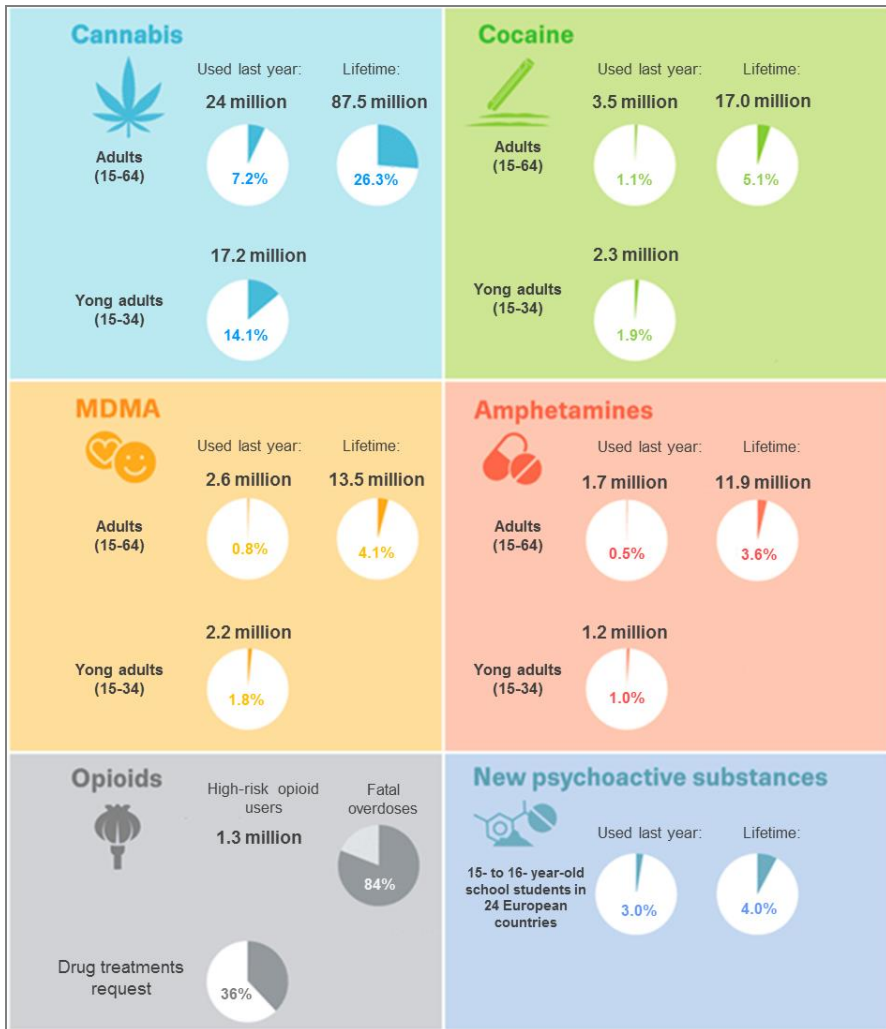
Cannabis

Used last year: Lifetime:

Adults (15-64)

24 million 87.5 million

7.2% 26.3%

17.2 million

Yong adults (15-34)

14.1%

Cocaine

Used last year: Lifetime:

Adults (15-64)

3.5 million 17.0 million

1.1% 5.1%

2.3 million

Yong adults (15-34)

1.9%

MDMA

Used last year: Lifetime:

Adults (15-64)

2.6 million 13.5 million

0.8% 4.1%

2.2 million

Yong adults (15-34)

1.8%

Amphetamines

Used last year: Lifetime:

Adults (15-64)

1.7 million 11.9 million

0.5% 3.6%

1.2 million

Yong adults (15-34)

1.0%

Opioids

High-risk opioid users

1.3 million

Fatal overdoses

84%

Drug treatments request

36%

New psychoactive substances

Used last year: Lifetime:

15- to 16- year-old school students in 24 European countries

3.0% 4.0%